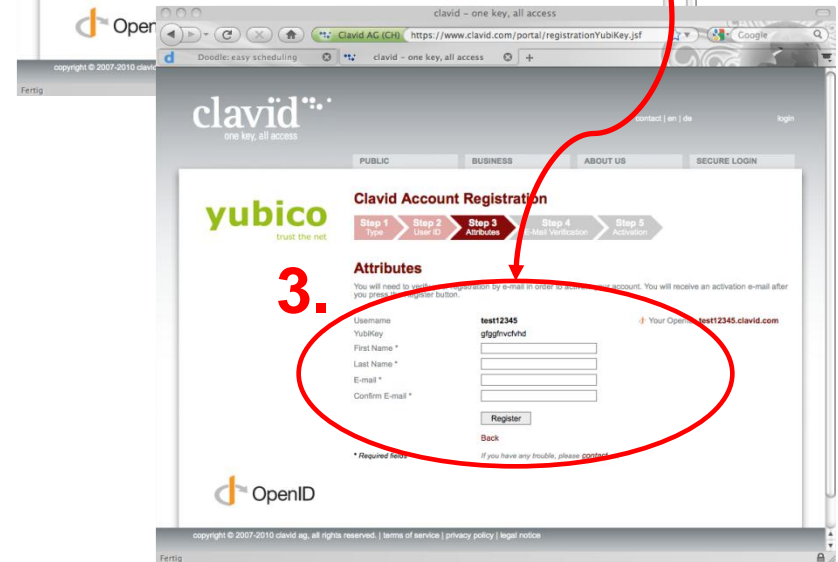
Open

copyright © 2007-2010 clavid

Fertig

clavid – one key, all access

Clavid AG (CH) https://www.clavid.com/portal/registrationYubiKey.jsf

Google

Doodle: easy scheduling

clavid – one key, all access

clavid

one key, all access

contact | en | de

login

PUBLIC

BUSINESS

ABOUT US

SECURE LOGIN

yubico

trust the net

Clavid Account Registration

Step 1 Type

Step 2 User ID

Step 3 Attributes

Step 4 E-Mail Verification

Step 5 Activation

3.

Attributes

You will need to ver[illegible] registration by e-mail in order to activ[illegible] account. You will receive an activation e-mail after you press the Register button.

Username test12345

Your Open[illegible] test12345.clavid.com

YubiKey gfggfnvcfvhd

First Name *

Last Name *

E-mail *

Confirm E-mail *

Register

Back

* Required fields

If you have any trouble, please contact

OpenID

copyright © 2007-2010 clavid ag, all rights reserved. | terms of service | privacy policy | legal notice

Fertig